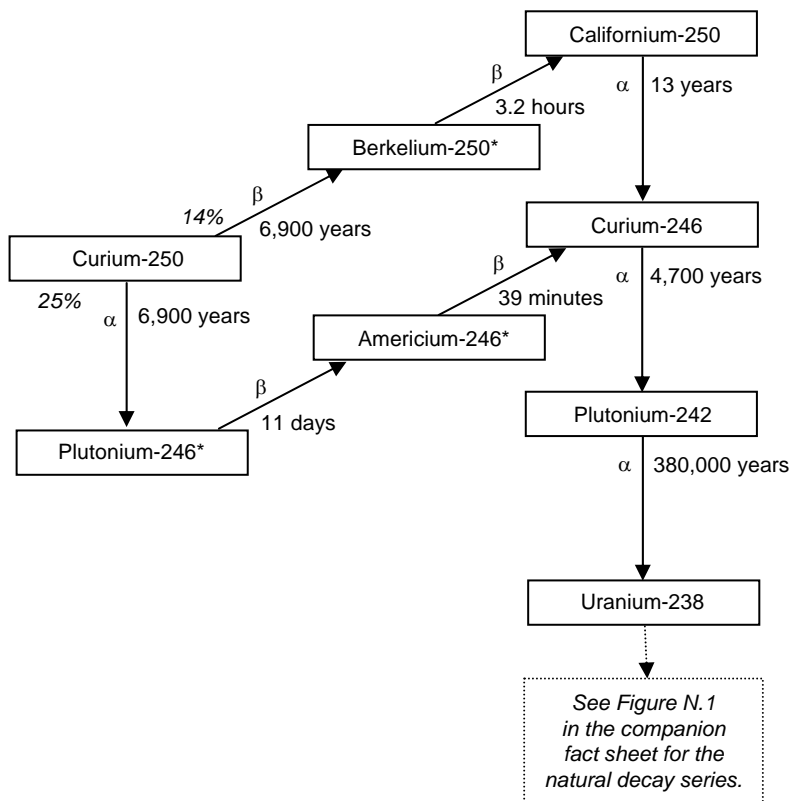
Californium-250

β
3.2 hours

α 13 years

Berkelium-250*

β
14%
6,900 years

Curium-250

Curium-246

25%
α 6,900 years

β
39 minutes

α 4,700 years

Americium-246*

β
11 days

Plutonium-246*

Plutonium-242

α 380,000 years

Uranium-238

See Figure N.1 in the companion fact sheet for the natural decay series.